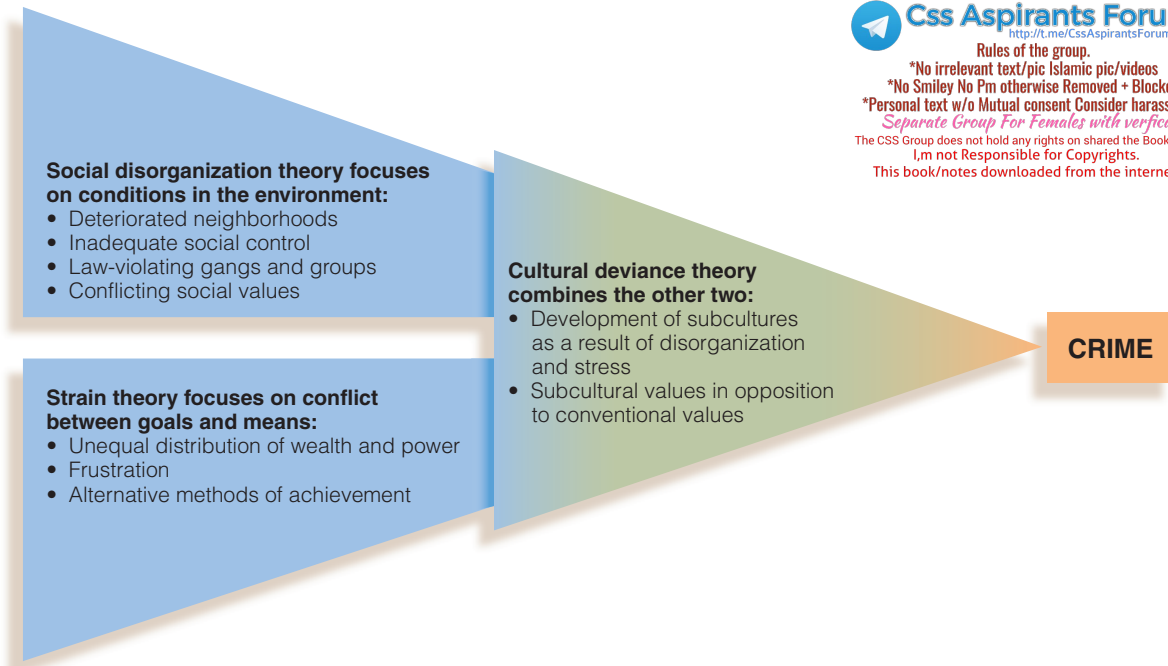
Css Aspirants Foru
http://t.me/CssAspirantsForum
Rules of the group.
*No irrelevant text/pic Islamic pic/videos
*No Smiley No Pm otherwise Removed + Blocke
*Personal text w/o Mutual consent Consider harass
Separate Group For Females with verfic
The CSS Group does not hold any rights on shared the Book
I,m not Responsible for Copyrights.
This book/notes downloaded from the interne

Social disorganization theory focuses on conditions in the environment:
• Deteriorated neighborhoods
• Inadequate social control
• Law-violating gangs and groups
• Conflicting social values

Strain theory focuses on conflict between goals and means:
• Unequal distribution of wealth and power
• Frustration
• Alternative methods of achievement

Cultural deviance theory combines the other two:
• Development of subcultures as a result of disorganization and stress
• Subcultural values in opposition to conventional values

CRIME